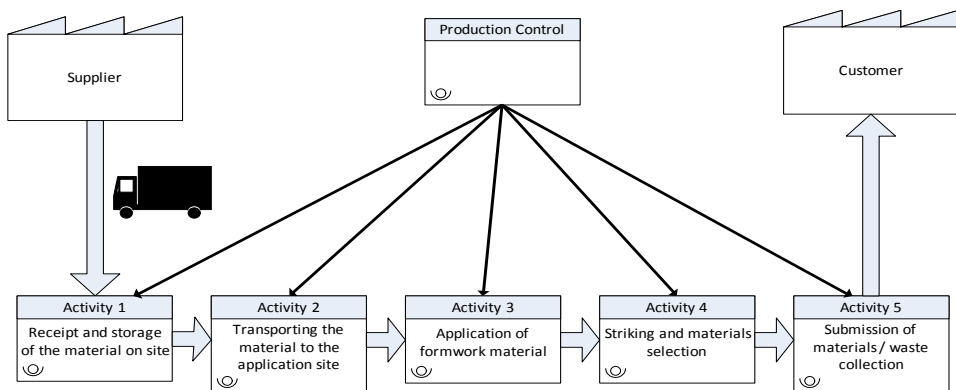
Supplier

Production Control

Customer

Activity 1
Receipt and storage of the material on site

Activity 2
Transporting the material to the application site

Activity 3
Application of formwork material

Activity 4
Striking and materials selection

Activity 5
Submission of materials / waste collection